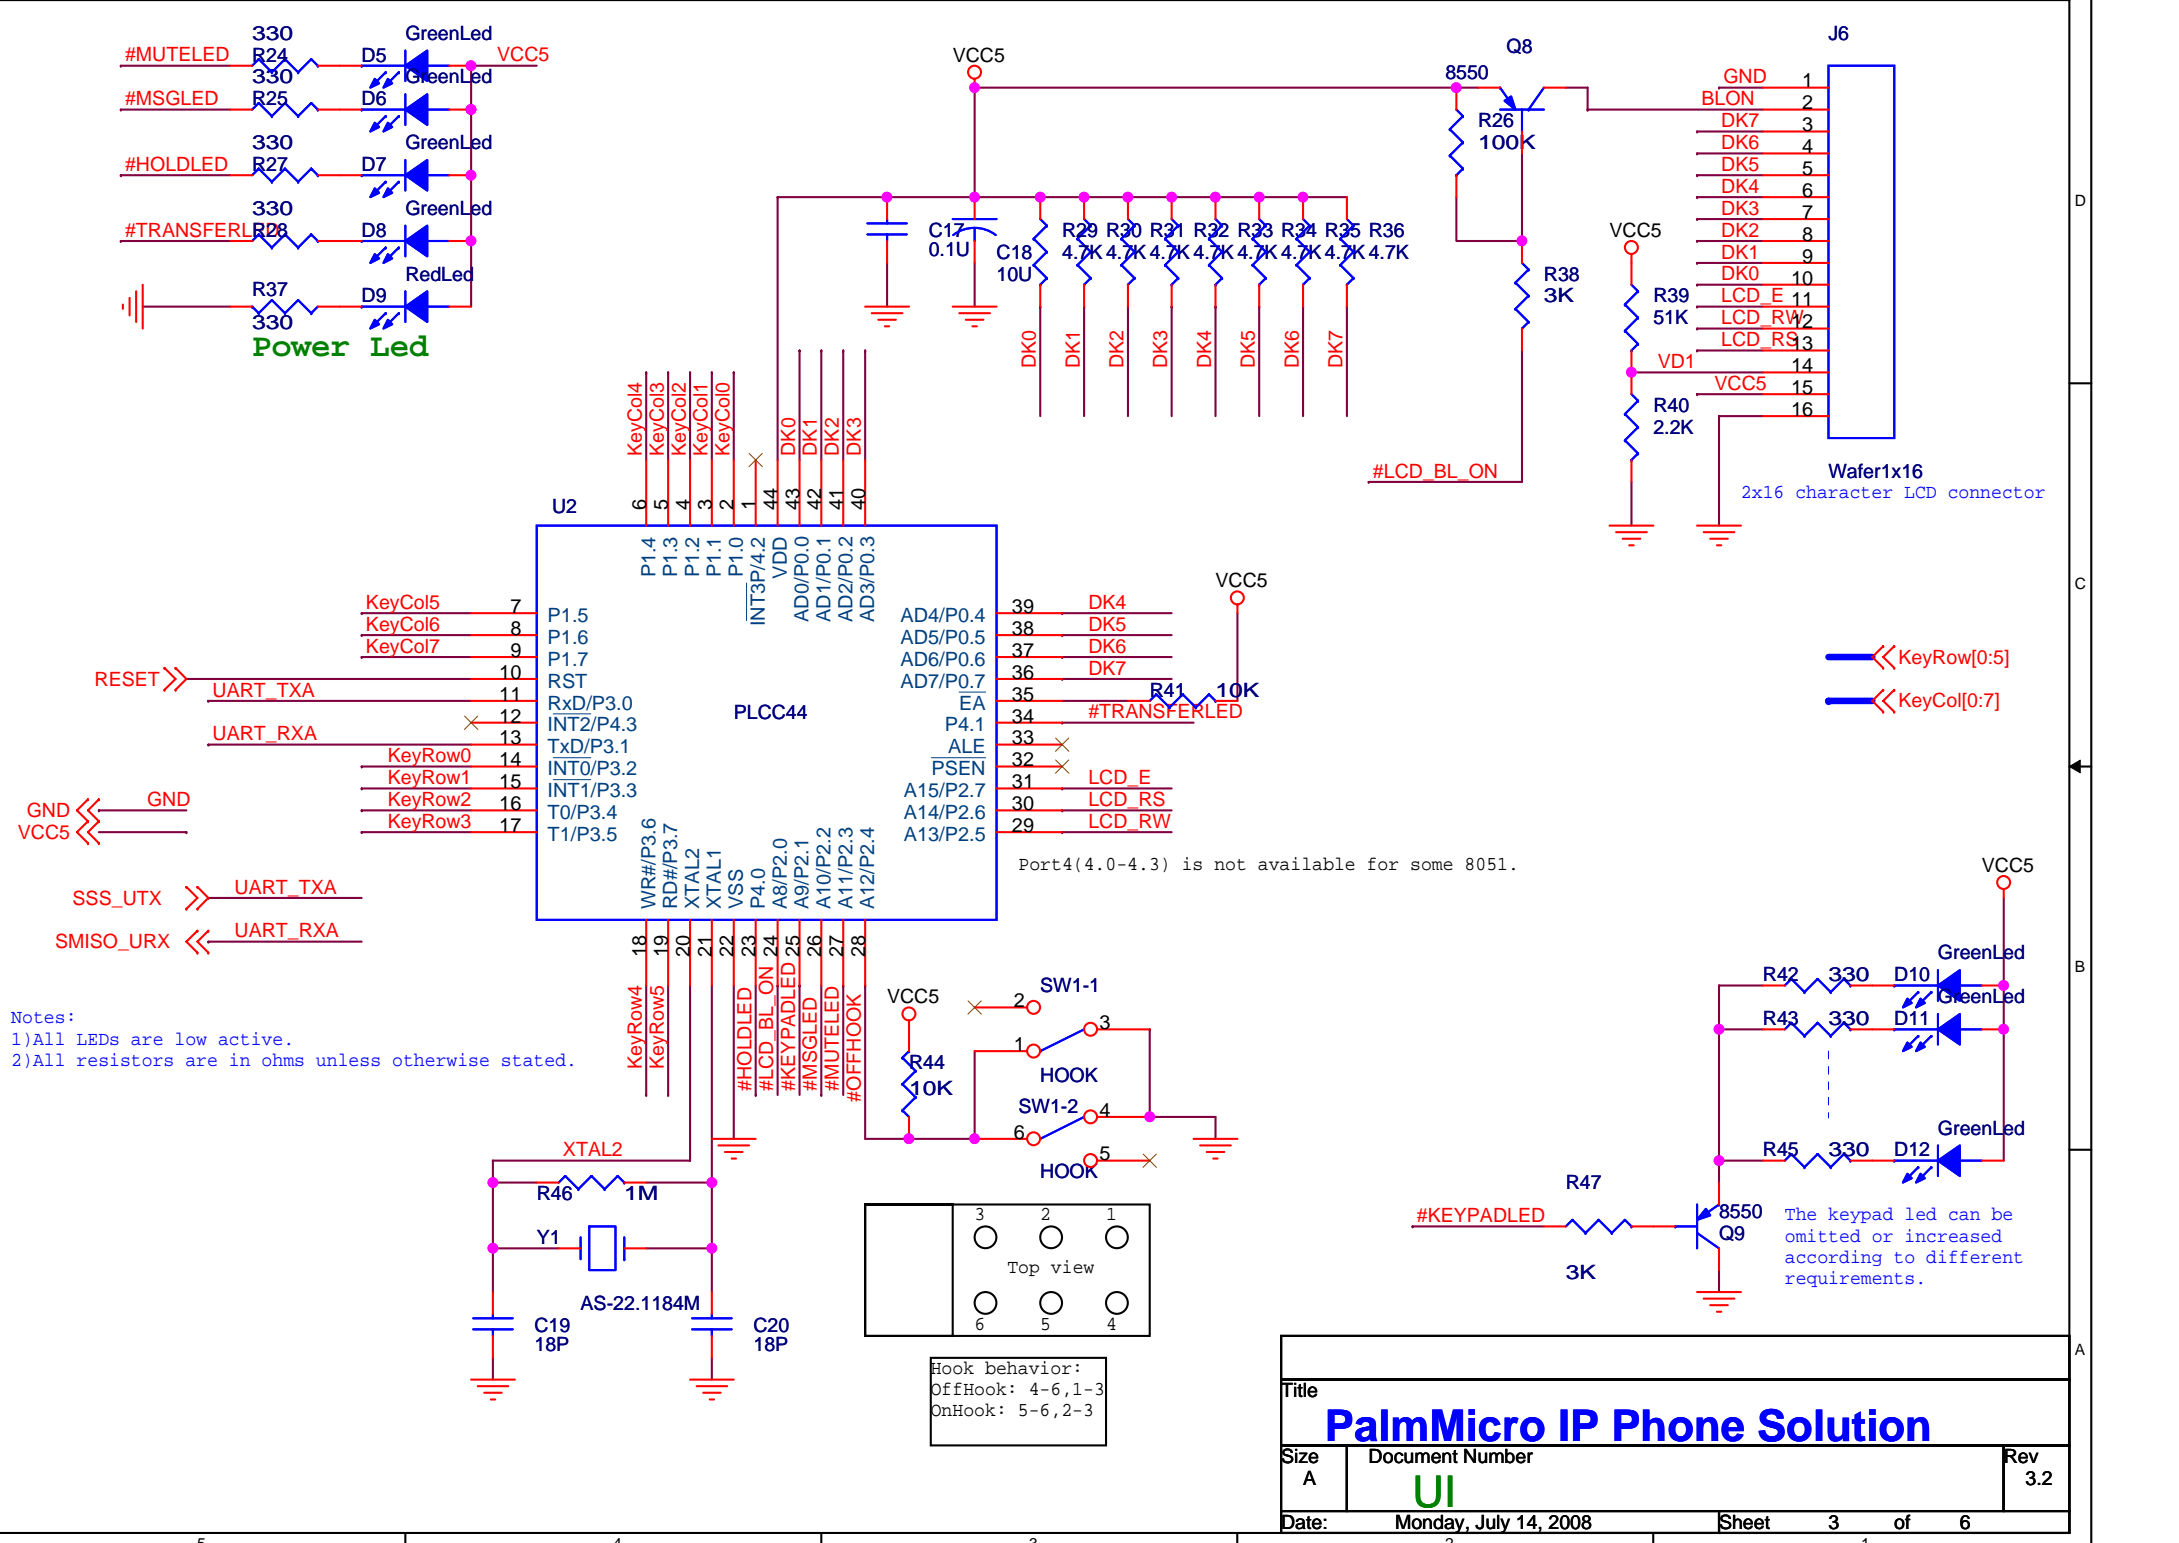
330 R24 D5 GreenLed #MUTELED VCC5
330 R25 D6 GreenLed #MSGLED
330 R27 D7 GreenLed #HOLDLED
330 R28 D8 GreenLed #TRANSFERLED
R37 330 D9 RedLed
Power Led

VCC5
C17 0.1U
C18 10U
R29 R30 R31 R32 R33 R34 R35 R36
4.7K 4.7K 4.7K 4.7K 4.7K 4.7K 4.7K 4.7K
DK0 DK1 DK2 DK3 DK4 DK5 DK6 DK7

Q8 8550
R26 100K
R38 3K
#LCD_BL_ON

J6
GND 1
BLON 2
DK7 3
DK6 4
DK5 5
DK4 6
DK3 7
DK2 8
DK1 9
DK0 10
LCD_E 11
LCD_RW 12
LCD_RS 13
VD1 14
VCC5 15
16
VCC5
R39 51K
R40 2.2K
Wafer1x16
2x16 character LCD connector

U2
KeyCol4 KeyCol3 KeyCol2 KeyCol1 KeyCol0 DK0 DK1 DK2 DK3
6 5 4 3 2 1 44 43 42 41 40
P1.4 P1.3 P1.2 P1.1 P1.0 INT3P/4.2 VDD AD0/P0.0 AD1/P0.1 AD2/P0.2 AD3/P0.3

KeyCol5 7 P1.5
KeyCol6 8 P1.6
KeyCol7 9 P1.7
RESET 10 RST
UART_TXA 11 RxD/P3.0
12 INT2/P4.3
UART_RXA 13 TxD/P3.1
KeyRow0 14 INT0/P3.2
KeyRow1 15 INT1/P3.3
KeyRow2 16 T0/P3.4
KeyRow3 17 T1/P3.5

PLCC44

AD4/P0.4 39 DK4
AD5/P0.5 38 DK5
AD6/P0.6 37 DK6
AD7/P0.7 36 DK7
EA 35
P4.1 34 #TRANSFERLED
ALE 33
PSEN 32
A15/P2.7 31 LCD_E
A14/P2.6 30 LCD_RS
A13/P2.5 29 LCD_RW
VCC5
R41 10K

KeyRow[0:5]
KeyCol[0:7]

GND GND
VCC5

Port4(4.0-4.3) is not available for some 8051.

SSS_UTX UART_TXA
SMISO_URX UART_RXA

WR#/P3.6 RD#/P3.7 XTAL2 XTAL1 VSS P4.0 A8/P2.0 A9/P2.1 A10/P2.2 A11/P2.3 A12/P2.4
18 19 20 21 22 23 24 25 26 27 28
KeyRow4 KeyRow5 #HOLDLED #LCD_BL_ON #KEYPADLED #MSGLED #MUTELED #OFFHOOK

Notes:
1)All LEDs are low active.
2)All resistors are in ohms unless otherwise stated.

XTAL2
R46 1M
Y1
AS-22.1184M
C19 18P
C20 18P

VCC5
R44 10K
SW1-1 2 3 1
HOOK
SW1-2 4 6 5
HOOK

3 2 1
Top view
6 5 4

Hook behavior:
OffHook: 4-6,1-3
OnHook: 5-6,2-3

VCC5
GreenLed
R42 330 D10
GreenLed
R43 330 D11
GreenLed
R45 330 D12
R47
#KEYPADLED
3K
8550 Q9
The keypad led can be omitted or increased according to different requirements.

D C B A

Title
PalmMicro IP Phone Solution
Size A
Document Number
UI
Rev 3.2
Date: Monday, July 14, 2008 Sheet 3 of 6